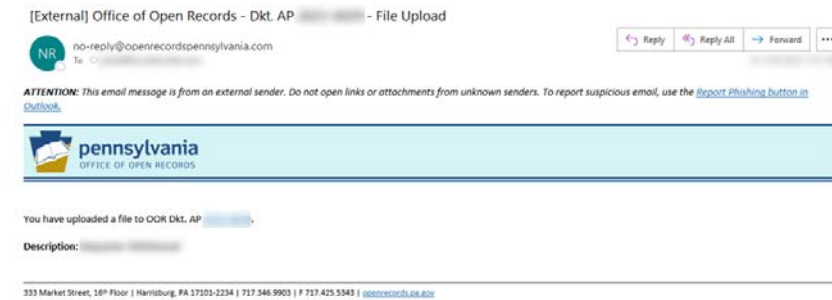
[External] Office of Open Records - Dkt. AP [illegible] - File Upload

NR

no-reply@openrecordspennsylvania.com

To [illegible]

Reply

Reply All

Forward

...

ATTENTION: This email message is from an external sender. Do not open links or attachments from unknown senders. To report suspicious email, use the Report Phishing button in Outlook.

pennsylvania
OFFICE OF OPEN RECORDS

You have uploaded a file to OOR Dkt. AP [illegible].

Description: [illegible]

333 Market Street, 16th Floor | Harrisburg, PA 17101-2234 | 717.346.9903 | F 717.425.5343 | openrecords.pa.gov